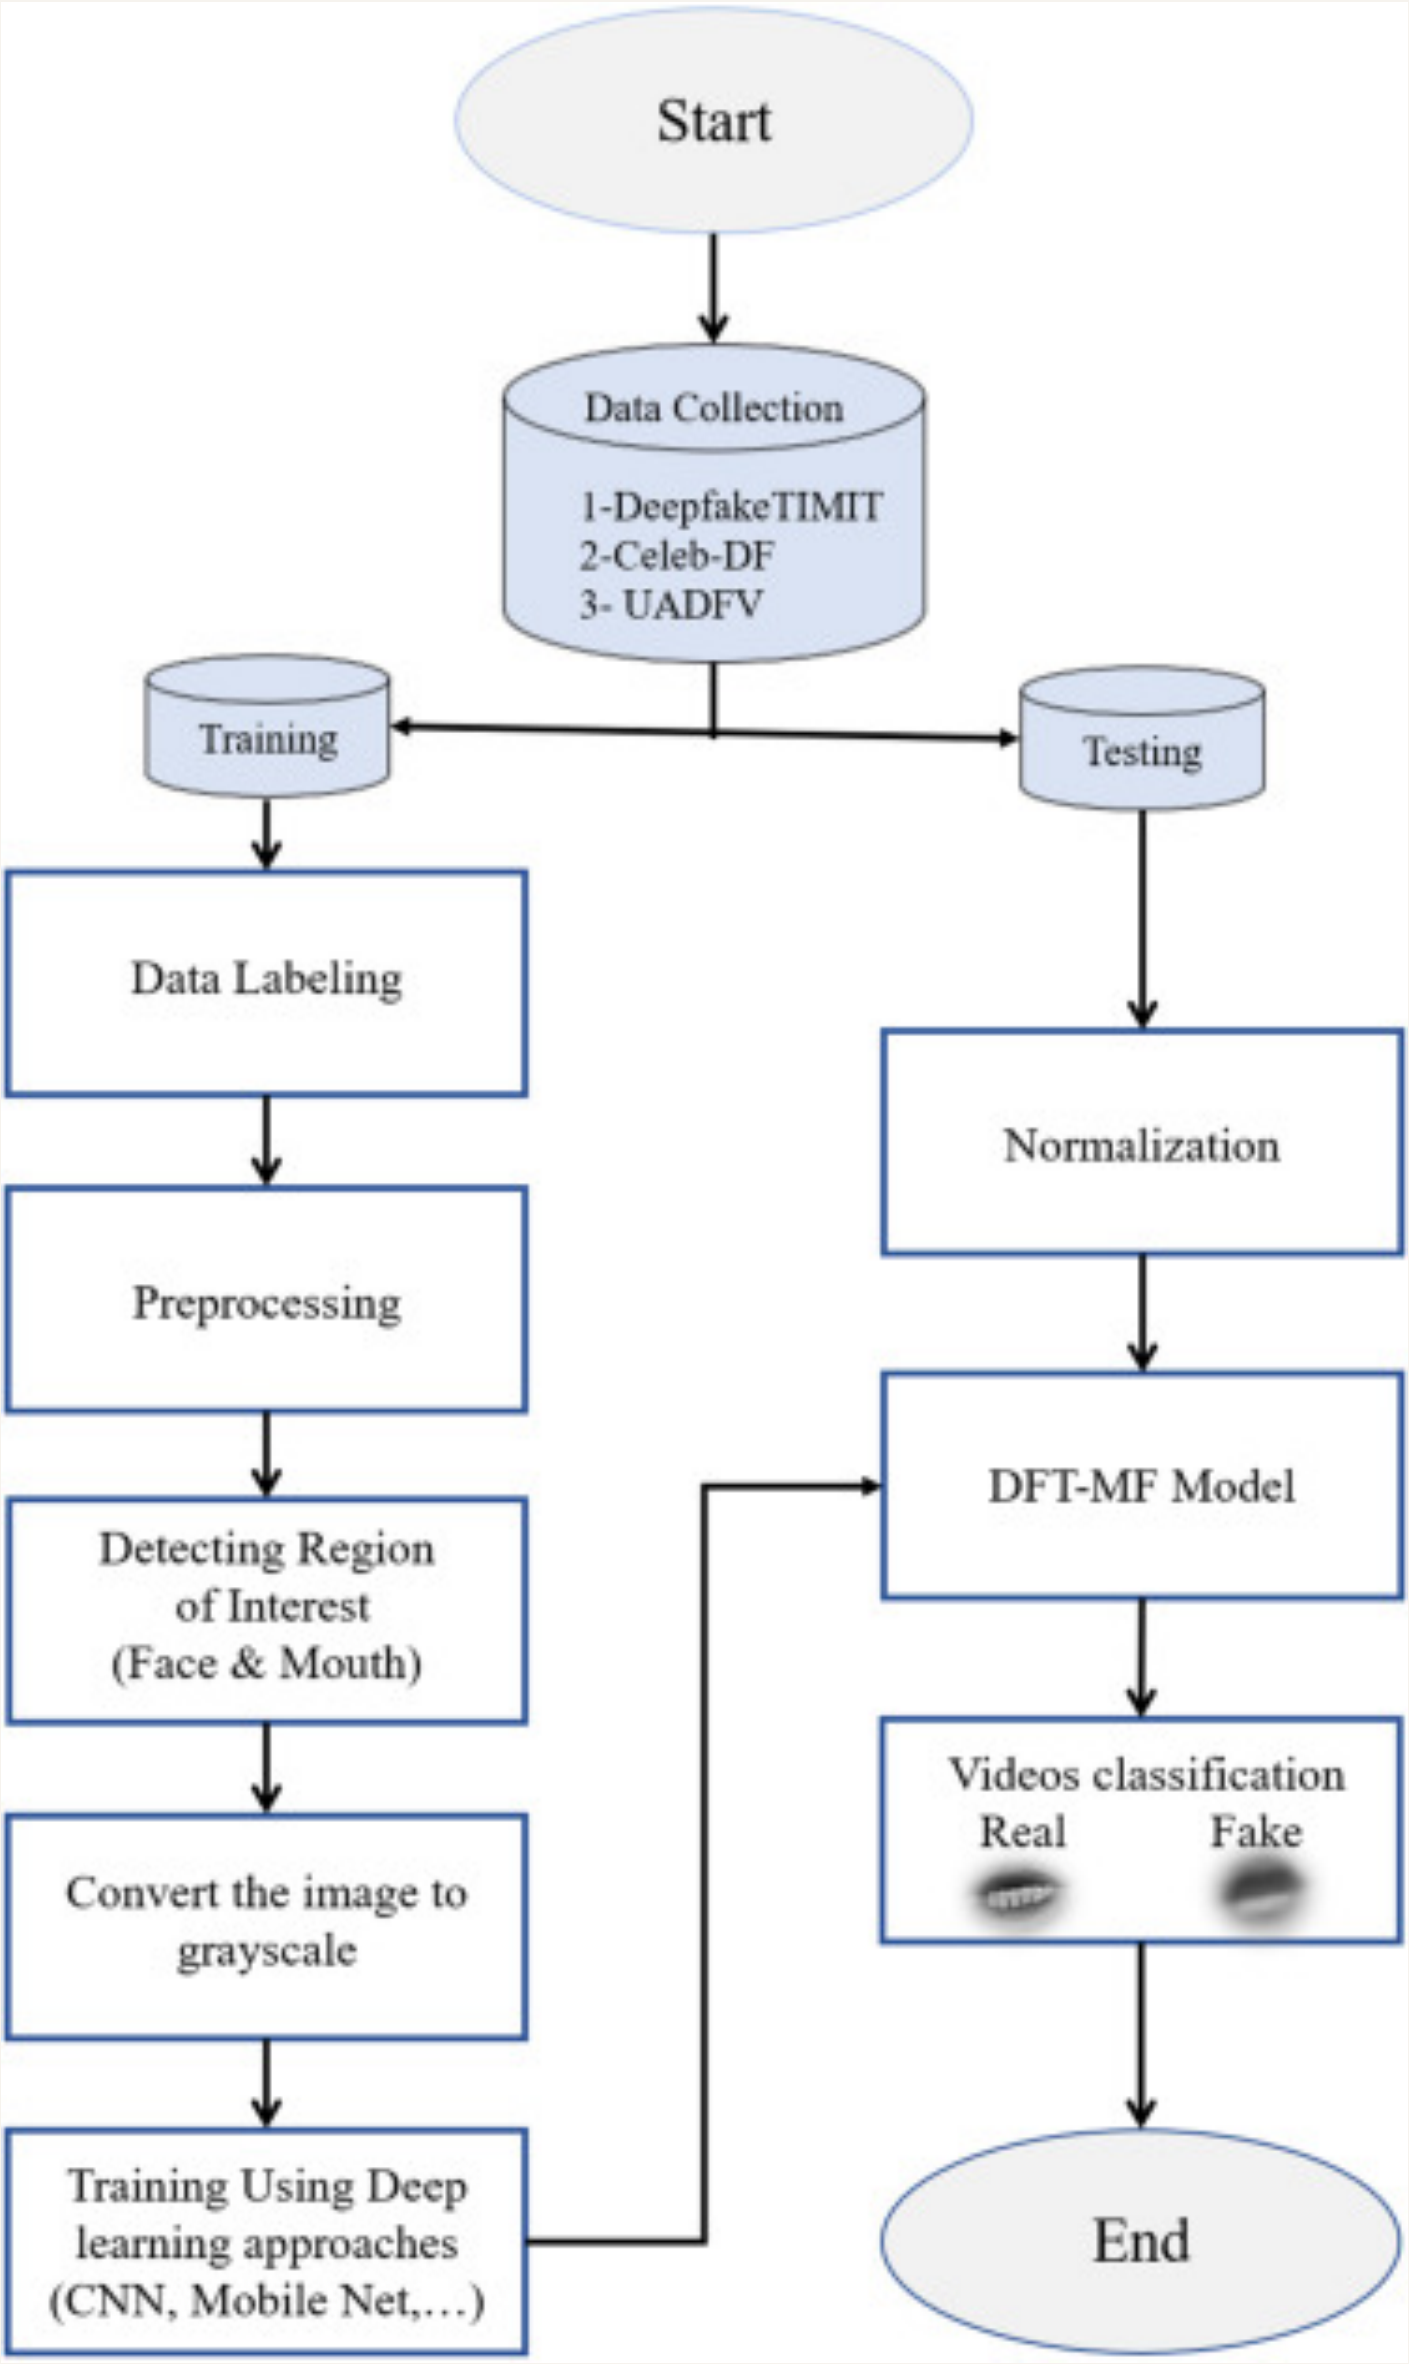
Start

Data Collection

1-DeepfakeTIMIT
2-Celeb-DF
3- UADFV

Training

Testing

Data Labeling

Preprocessing

Detecting Region of Interest (Face & Mouth)

Convert the image to grayscale

Training Using Deep learning approaches (CNN, Mobile Net,…)

Normalization

DFT-MF Model

Videos classification
Real Fake

End